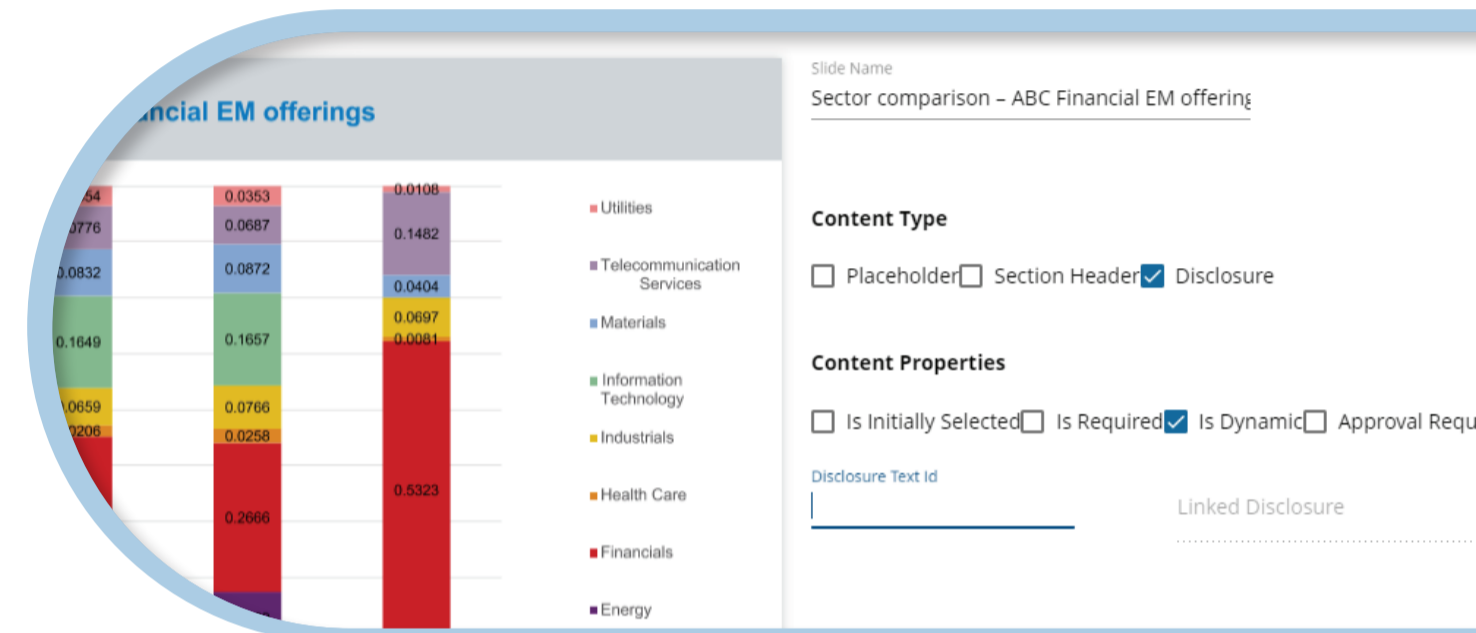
ancial EM offerings

| | | |
|---|---|---|
| 54 | 0.0353 | 0.0108 |
| 0776 | 0.0687 | 0.1482 |
| 0.0832 | 0.0872 | 0.0404 |
| 0.1649 | 0.1657 | 0.0697 |
| 0659 | 0.0766 | 0.0081 |
| 0206 | 0.0258 | 0.5323 |
| | 0.2666 | |

Utilities
Telecommunication Services
Materials
Information Technology
Industrials
Health Care
Financials
Energy

Slide Name
Sector comparison – ABC Financial EM offering

Content Type

Placeholder Section Header Disclosure

Content Properties

Is Initially Selected Is Required Is Dynamic Approval Requ

Disclosure Text Id

Linked Disclosure